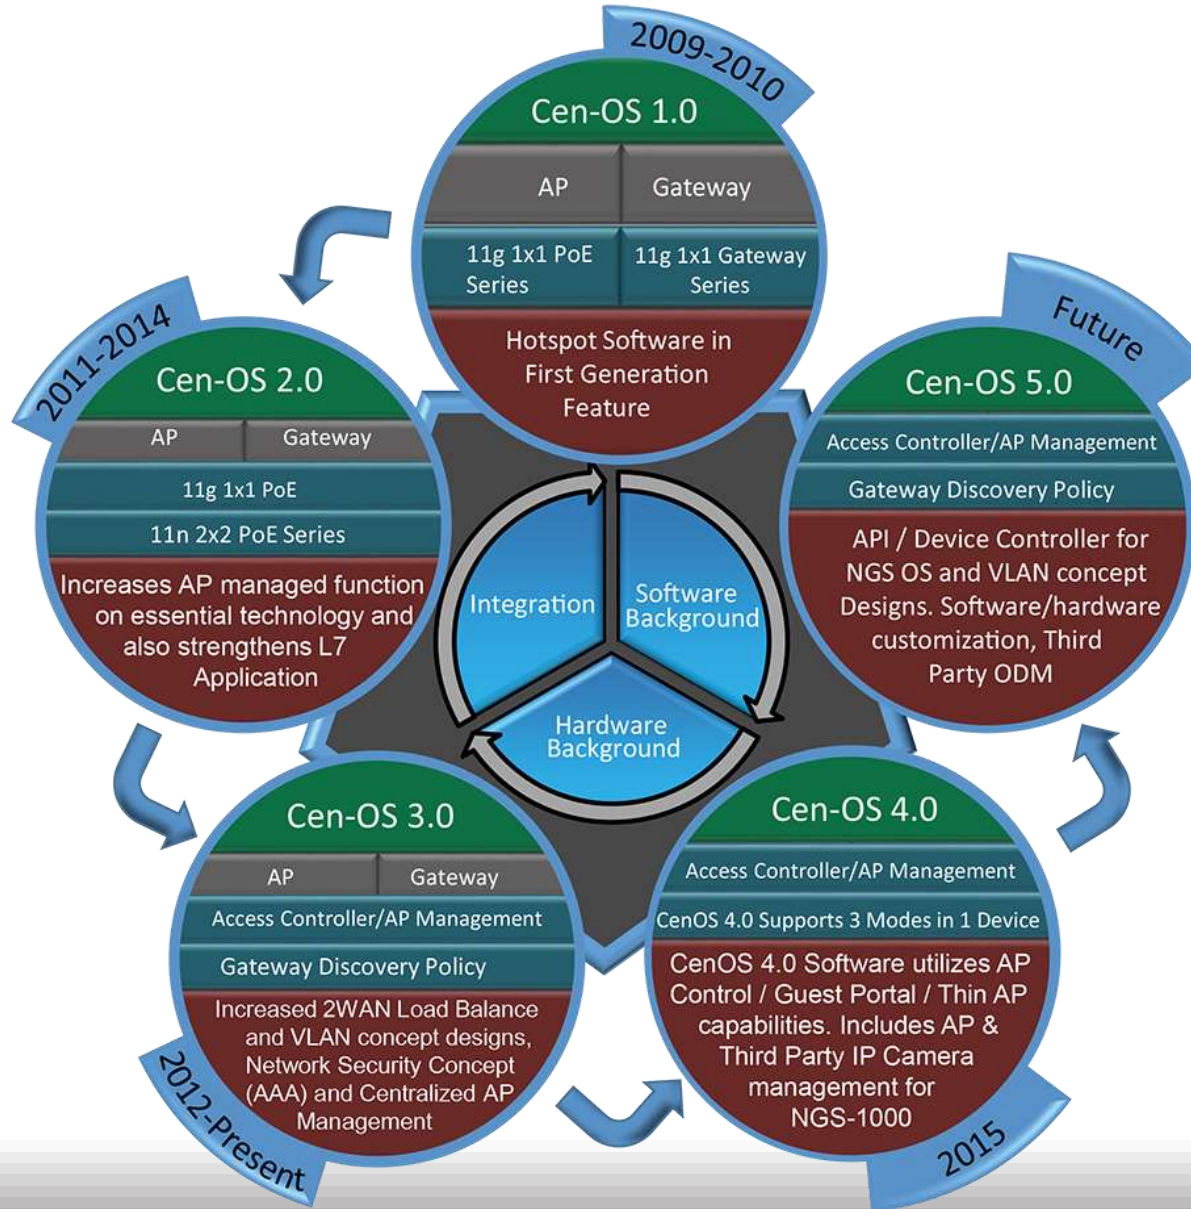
2009-2010

Cen-OS 1.0

AP

Gateway

11g 1x1 PoE Series

11g 1x1 Gateway Series

Hotspot Software in First Generation Feature

2011-2014

Cen-OS 2.0

AP

Gateway

11g 1x1 PoE

11n 2x2 PoE Series

Increases AP managed function on essential technology and also strengthens L7 Application

Future

Cen-OS 5.0

Access Controller/AP Management

Gateway Discovery Policy

API / Device Controller for NGS OS and VLAN concept Designs. Software/hardware customization, Third Party ODM

Integration

Software Background

Hardware Background

Cen-OS 3.0

AP

Gateway

Access Controller/AP Management

Gateway Discovery Policy

Increased 2WAN Load Balance and VLAN concept designs, Network Security Concept (AAA) and Centralized AP Management

2012-Present

Cen-OS 4.0

Access Controller/AP Management

CenOS 4.0 Supports 3 Modes in 1 Device

CenOS 4.0 Software utilizes AP Control / Guest Portal / Thin AP capabilities. Includes AP & Third Party IP Camera management for NGS-1000

2015